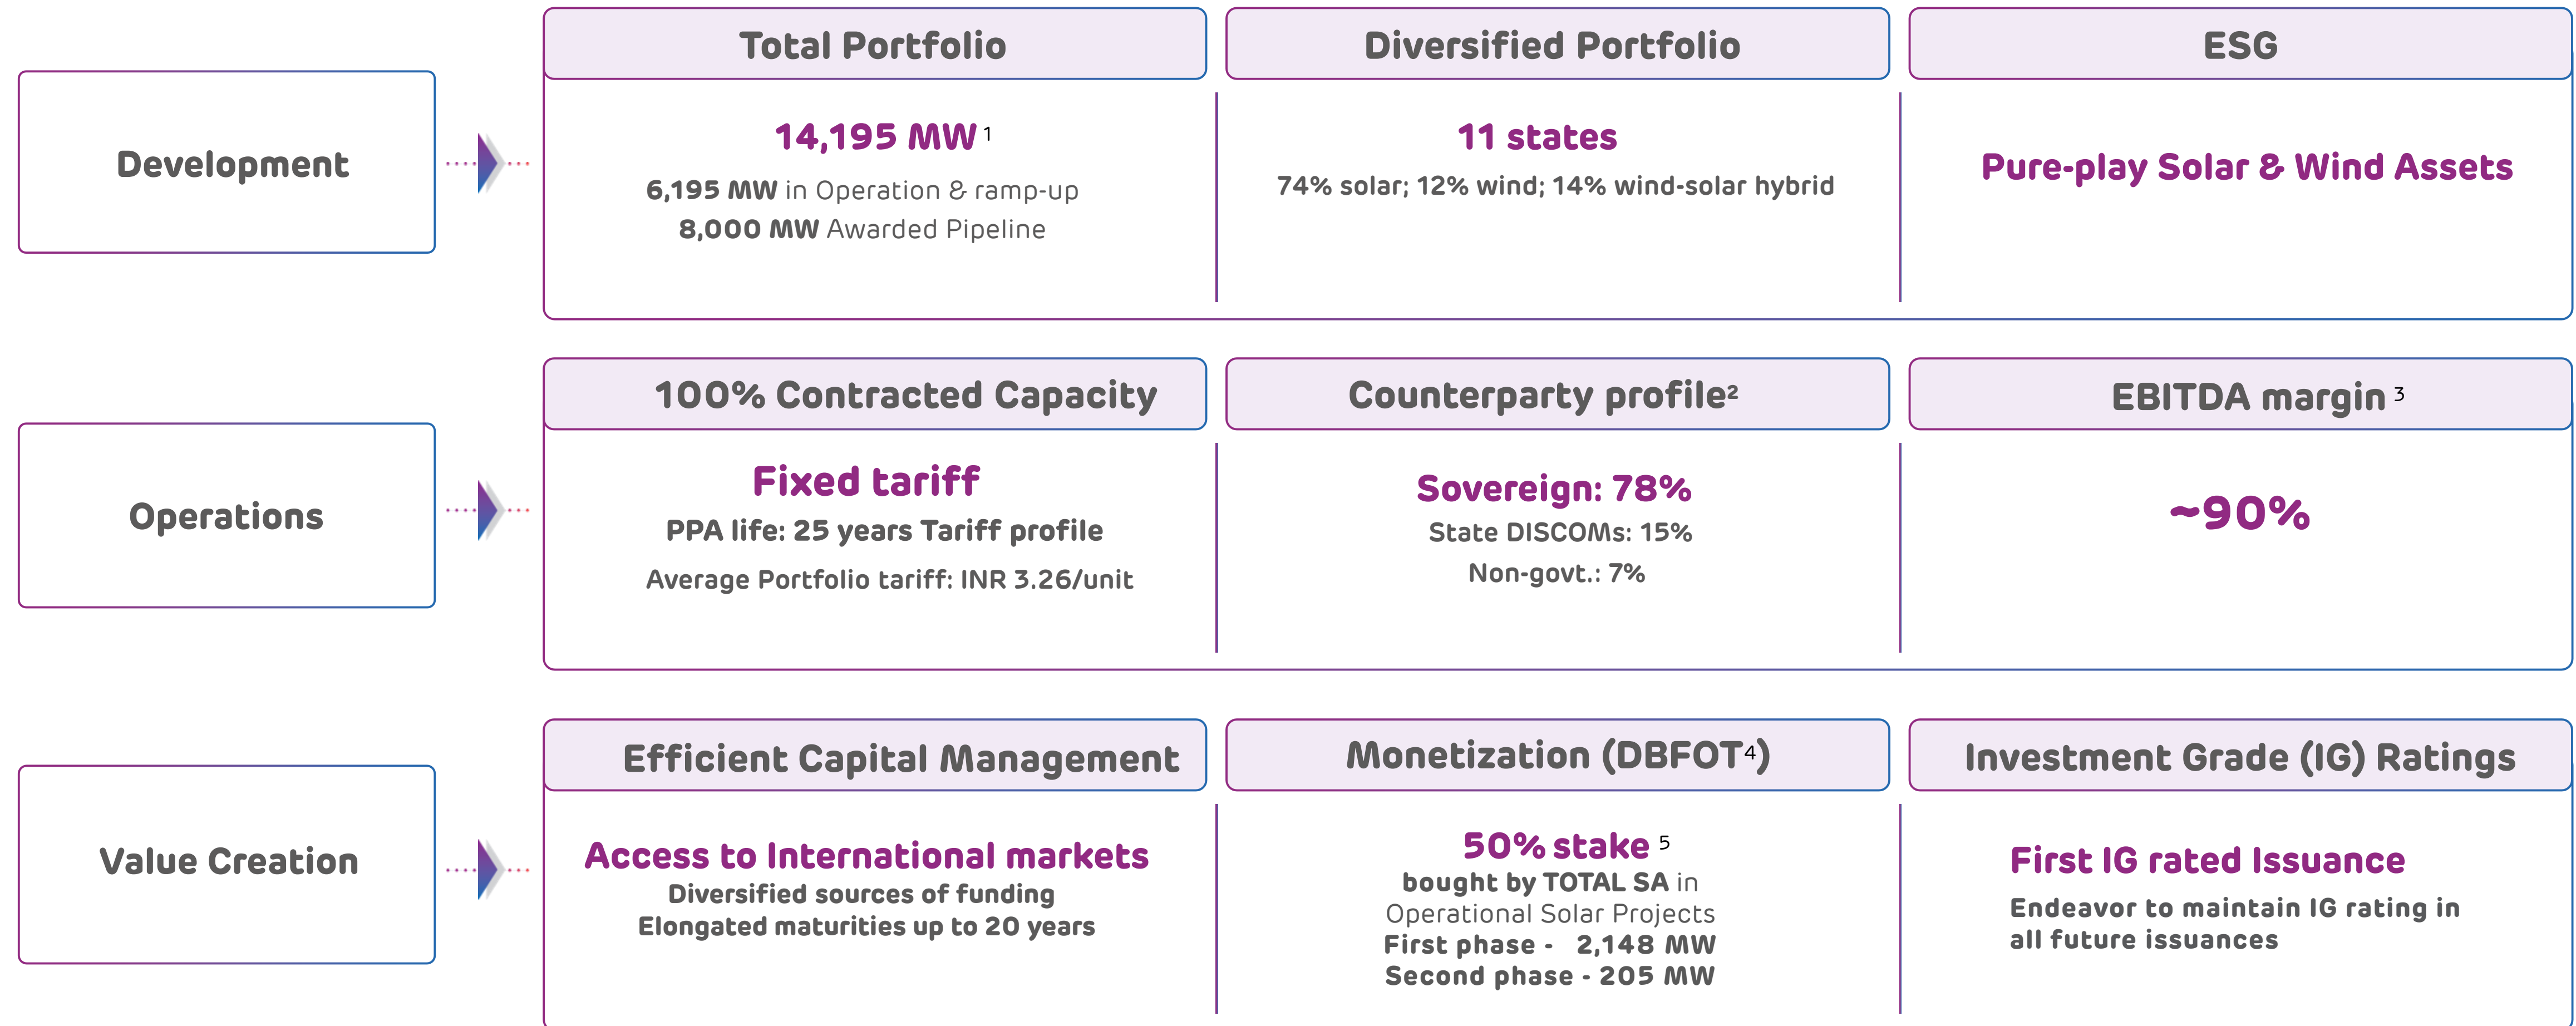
Development

Total Portfolio

14,195 MW $^{1}$

6,195 MW in Operation & ramp-up
8,000 MW Awarded Pipeline

Diversified Portfolio

11 states

74% solar; 12% wind; 14% wind-solar hybrid

ESG

Pure-play Solar & Wind Assets

Operations

100% Contracted Capacity

Fixed tariff

PPA life: 25 years Tariff profile

Average Portfolio tariff: INR 3.26/unit

Counterparty profile$^{2}$

Sovereign: 78%

State DISCOMs: 15%

Non-govt.: 7%

EBITDA margin $^{3}$

~90%

Value Creation

Efficient Capital Management

Access to International markets
Diversified sources of funding
Elongated maturities up to 20 years

Monetization (DBFOT$^{4}$)

50% stake $^{5}$
bought by TOTAL SA in
Operational Solar Projects
First phase - 2,148 MW
Second phase - 205 MW

Investment Grade (IG) Ratings

First IG rated Issuance
Endeavor to maintain IG rating in all future issuances